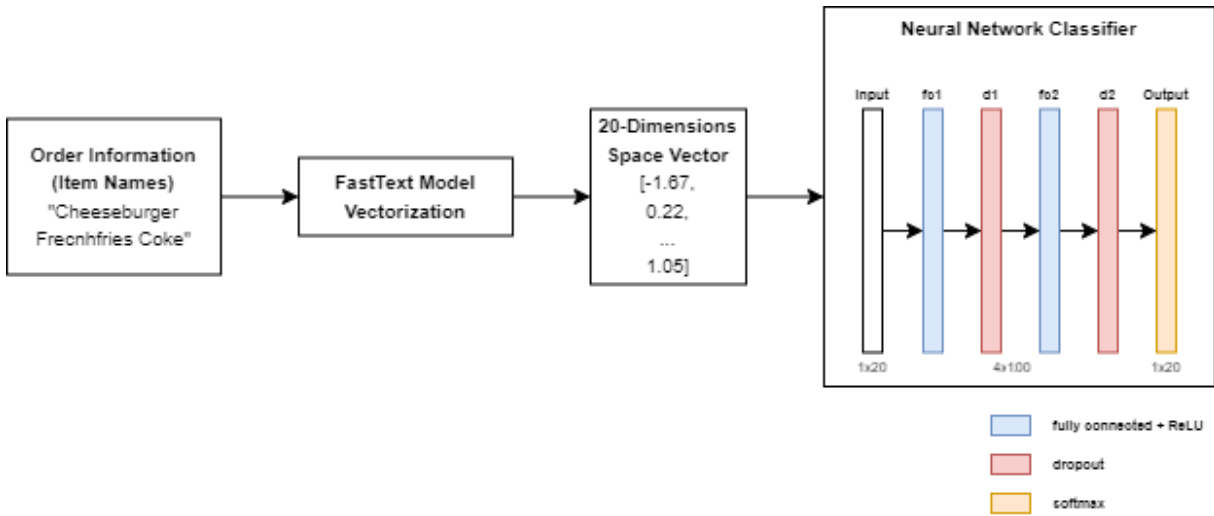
Order Information (Item Names)
"Cheeseburger Frecnhfries Coke"

FastText Model Vectorization

20-Dimensions Space Vector
[-1.67,
0.22,
...
1.05]

Neural Network Classifier

Input
fc1
d1
fc2
d2
Output

1x20
4x100
1x20

fully connected + ReLU
dropout
softmax